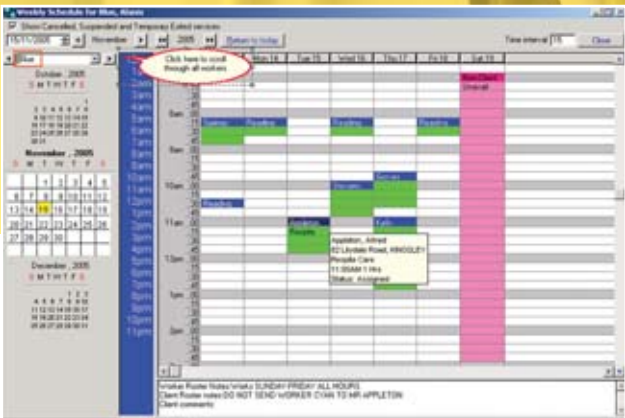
Weekly Schedule for Blue, Alison

Show Cancelled, Suspended and Temporary Exited services

15/11/2005 November 2005 Return to today

Time interval 15 Close

Blue

Click here to scroll though all workers

October , 2005
S M T W T F S

November , 2005
S M T W T F S
1 2 3 4 5
6 7 8 9 10 11 12
13 14 15 16 17 18 19
20 21 22 23 24 25 26
27 28 29 30

December , 2005

Mon 14 | Tue 15 | Wed 16 | Thu 17 | Fri 18 | Sat 19

8am
9am
10am
11am
12pm
1pm
2pm

Reading | Reading | Reading | Reading

Non Client Unavail

Hoctors | Simpson

Reading | Appleton | Kelly

Appleton, Alfred
62 Lindale Road, KINGSLEY
People Care
11:00AM 1 Hrs
Status: Assigned

Worker Roster Notes: Works SUNDAY-FRIDAY ALL HOURS
Client Roster notes: DO NOT SEND WORKER CYAN TO MR APPLETON
Client comments: